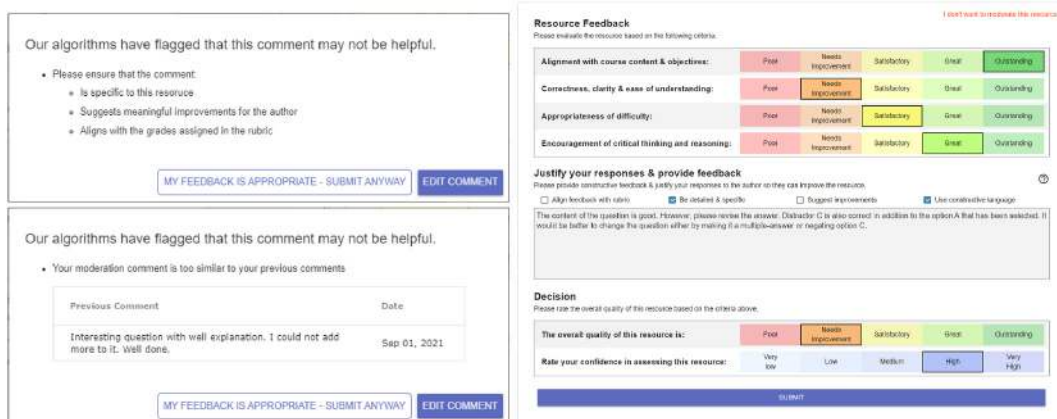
Our algorithms have flagged that this comment may not be helpful.

- Please ensure that the comment:
  - Is specific to this resource
  - Suggests meaningful improvements for the author
  - Aligns with the grades assigned in the rubric

MY FEEDBACK IS APPROPRIATE - SUBMIT ANYWAY EDIT COMMENT

Our algorithms have flagged that this comment may not be helpful.

- Your moderation comment is too similar to your previous comments

| Previous Comment | Date |
|---|---|
| Interesting question with well explanation. I could not add more to it. Well done. | Sep 01, 2021 |

MY FEEDBACK IS APPROPRIATE - SUBMIT ANYWAY EDIT COMMENT

Resource Feedback

I don't want to moderate this resource

Please evaluate the resource based on the following criteria.

| Alignment with course content & objectives: | Poor | Needs Improvement | Satisfactory | Great | Outstanding |
|---|---|---|---|---|---|
| Correctness, clarity & ease of understanding: | Poor | Needs Improvement | Satisfactory | Great | Outstanding |
| Appropriateness of difficulty: | Poor | Needs Improvement | Satisfactory | Great | Outstanding |
| Encouragement of critical thinking and reasoning: | Poor | Needs Improvement | Satisfactory | Great | Outstanding |

Justify your responses & provide feedback

Please provide constructive feedback & justify your responses to the author so they can improve the resource.

Align feedback with rubric   Be detailed & specific   Suggest improvements   Use constructive language

The content of the question is good. However, please revise the answer. Distractor C is also correct in addition to the option A that has been selected. It would be better to change the question either by making it a multiple-answer or negating option C.

Decision

Please rate the overall quality of this resource based on the criteria above.

| The overall quality of this resource is: | Poor | Needs Improvement | Satisfactory | Great | Outstanding |
|---|---|---|---|---|---|
| Rate your confidence in assessing this resource: | Very low | Low | Medium | High | Very High |

SUBMIT